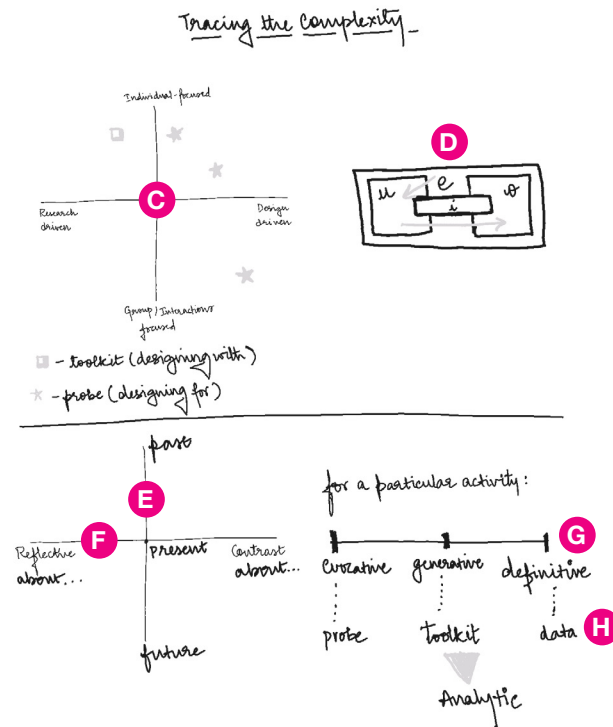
Tracing the Complexity

Individual-focused

C

Research driven

Design driven

Group / Interactions focused

- toolkit (designing with)

- probe (designing for)

D

u

e

o

i

past

E

F

Reflective about...

present

Contrast about...

future

for a particular activity:

G

evocative

generative

definitive

probe

toolkit

data

H

Analytic